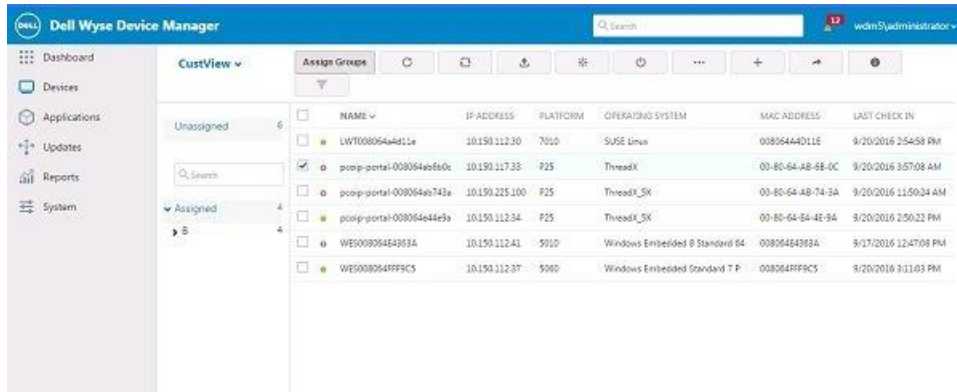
DELL Dell Wyse Device Manager

Q Search

12 wdm5\administrator

Dashboard

Devices

Applications

Updates

Reports

System

CustView

Assign Groups

Unassigned 6

Q Search

Assigned 4

B 4

| | | NAME | IP ADDRESS | PLATFORM | OPERATING SYSTEM | MAC ADDRESS | LAST CHECK IN |
|---|---|---|---|---|---|---|---|
| | | LWT008064a4d11e | 10.150.112.30 | 7010 | SUSE Linux | 008064A4D11E | 9/20/2016 2:54:58 PM |
| | | pcoip-portal-008064ab6b0c | 10.150.117.33 | P25 | ThreadX | 00-80-64-AB-6B-0C | 9/20/2016 3:57:08 AM |
| | | pcoip-portal-008064ab743a | 10.150.225.100 | P25 | ThreadX_5X | 00-80-64-AB-74-3A | 9/20/2016 11:50:24 AM |
| | | pcoip-portal-008064e44e9a | 10.150.112.34 | P25 | ThreadX_5X | 00-80-64-E4-4E-9A | 9/20/2016 2:50:22 PM |
| | | WES008064E4363A | 10.150.112.41 | 5010 | Windows Embedded 8 Standard 64 | 008064E4363A | 9/17/2016 12:47:08 PM |
| | | WES008064FFF9C5 | 10.150.112.37 | 5060 | Windows Embedded Standard 7 P | 008064FFF9C5 | 9/20/2016 3:11:03 PM |